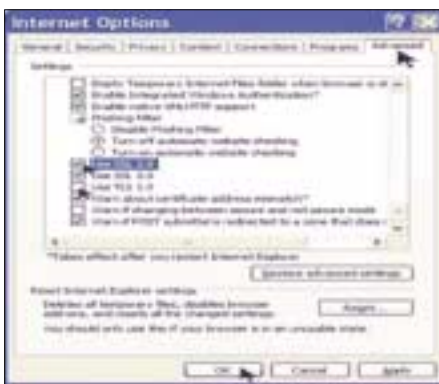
Internet Options

General | Security | Privacy | Content | Connections | Programs | Advanced

Settings

Empty Temporary Internet Files folder when browser is cl
Enable Integrated Windows Authentication*
Enable native XMLHTTP support
Phishing Filter
Disable Phishing Filter
Turn off automatic website checking
Turn on automatic website checking
Use SSL 2.0
Use SSL 3.0
Use TLS 1.0
Warn about certificate address mismatch*
Warn if changing between secure and not secure mode
Warn if POST submittal is redirected to a zone that does

*Takes effect after you restart Internet Explorer

Restore advanced settings

Reset Internet Explorer settings

Deletes all temporary files, disables browser add-ons, and resets all the changed settings.

Reset...

You should only use this if your browser is in an unusable state.

OK | Cancel | Apply